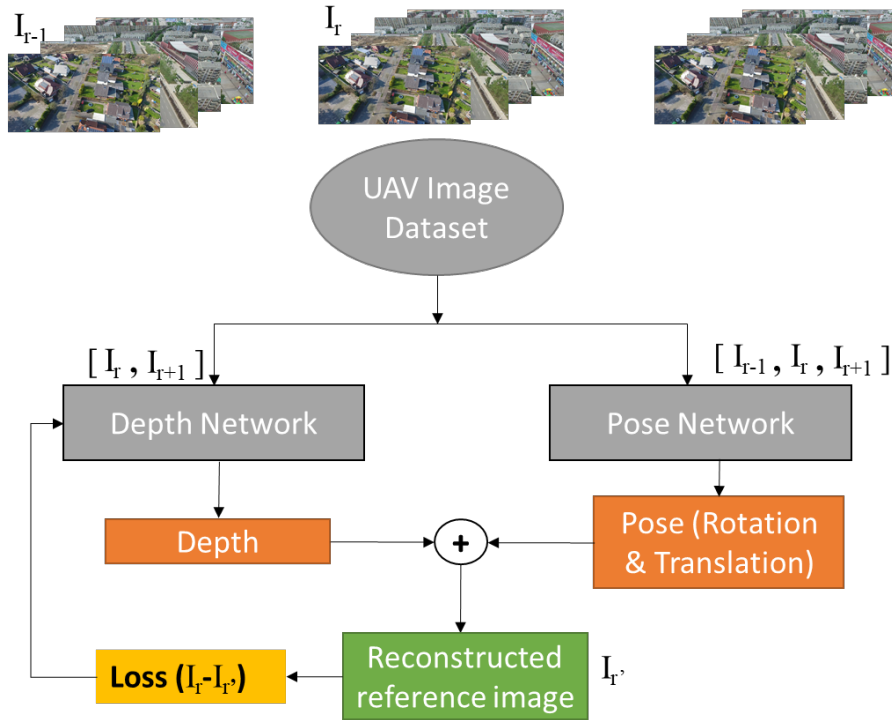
$I_{r-1}$ $I_r$

UAV Image Dataset

$[ I_r , I_{r+1} ]$

$[ I_{r-1} , I_r , I_{r+1} ]$

Depth Network

Pose Network

Depth

+

Pose (Rotation & Translation)

Loss ($I_r$-$I_{r'}$)

Reconstructed reference image

$I_{r'}$